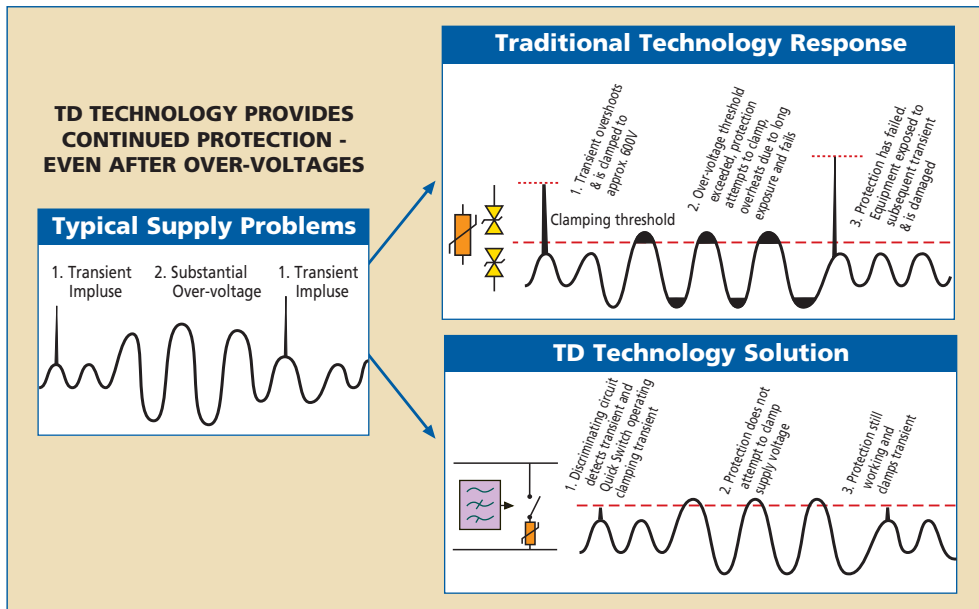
TD TECHNOLOGY PROVIDES CONTINUED PROTECTION - EVEN AFTER OVER-VOLTAGES

Typical Supply Problems

1. Transient Impluse

2. Substantial Over-voltage

1. Transient Impluse

Traditional Technology Response

1. Transient overshoots & is damped to approx. 600V

Clamping threshold

2. Over-voltage threshold exceeded, protection attempts to clamp, overheats due to long exposure and fails

3. Protection has failed. Equipment exposed to subsequent transient & is damaged

TD Technology Solution

1. Discriminating circuit detects transient and Quick Switch operating clamping transient

2. Protection does not attempt to clamp supply voltage

3. Protection still working and clamps transient